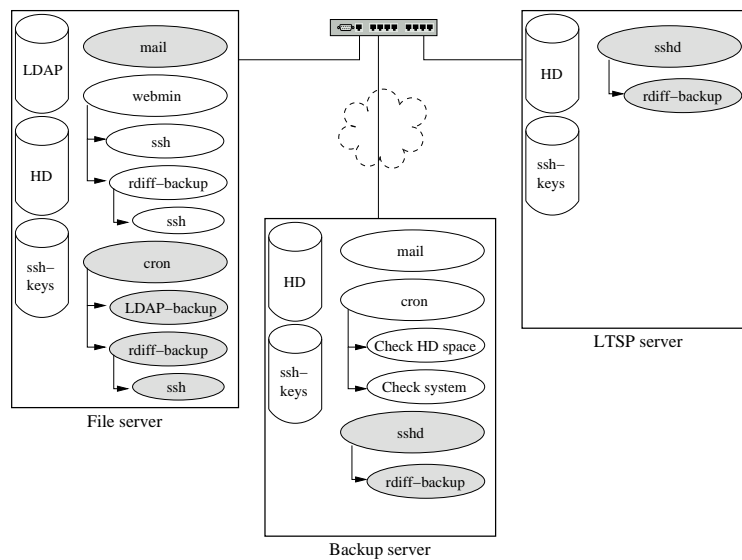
LDAP

mail

webmin

ssh

HD

rdiff–backup

ssh

ssh–keys

cron

LDAP–backup

rdiff–backup

ssh

File server

HD

mail

cron

Check HD space

ssh–keys

Check system

sshd

rdiff–backup

Backup server

HD

sshd

rdiff–backup

ssh–keys

LTSP server